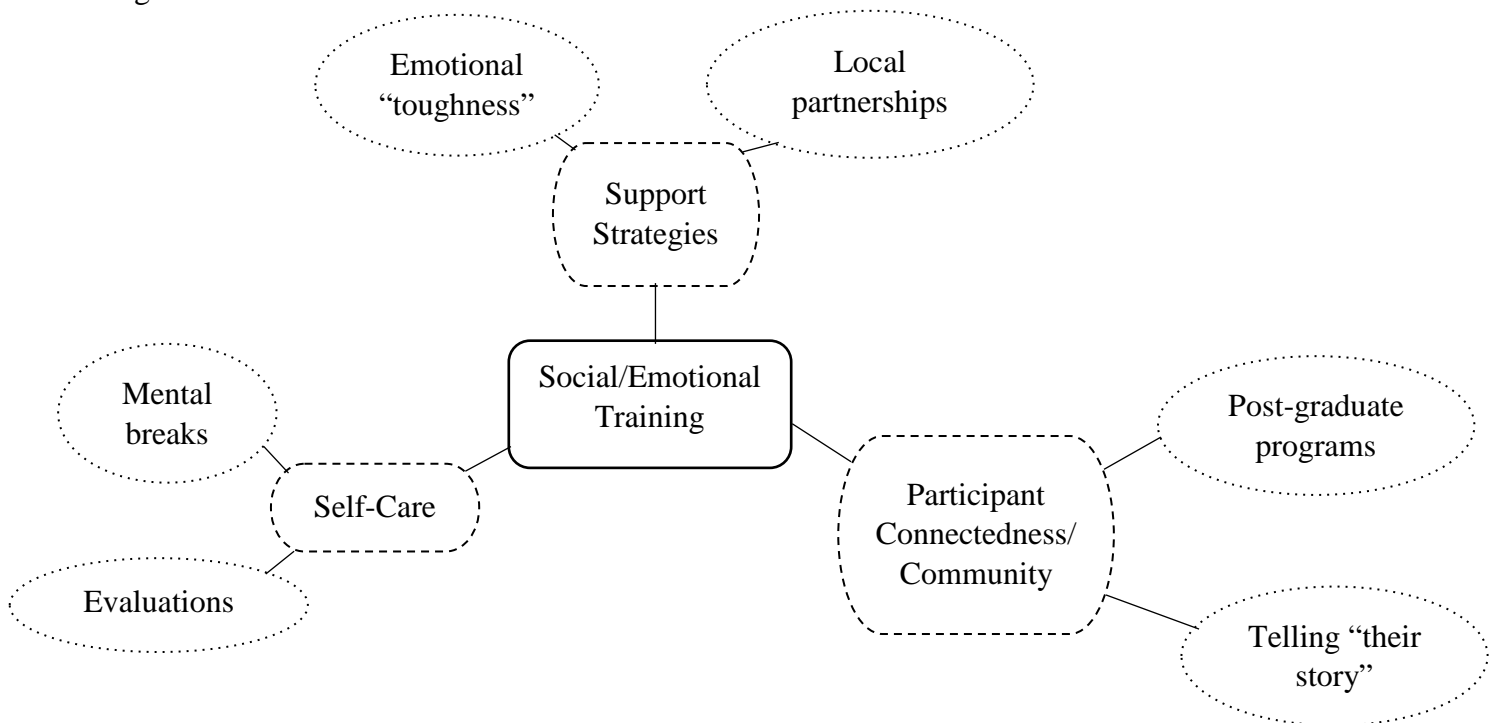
Emotional "toughness"

Local partnerships

Support Strategies

Social/Emotional Training

Mental breaks

Self-Care

Evaluations

Post-graduate programs

Participant Connectedness/ Community

Telling "their story"